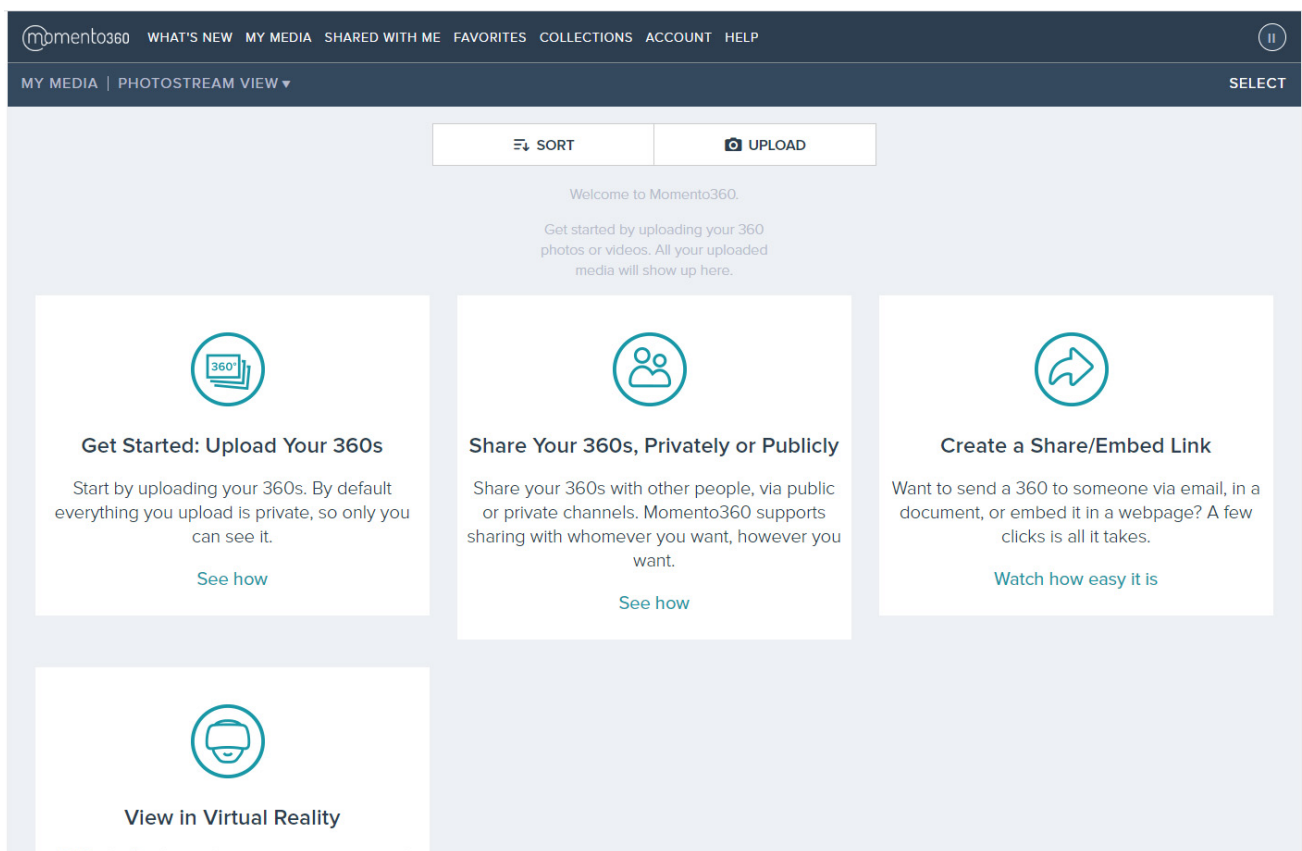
momento360 WHAT'S NEW MY MEDIA SHARED WITH ME FAVORITES COLLECTIONS ACCOUNT HELP

MY MEDIA | PHOTOSTREAM VIEW ▾ SELECT

SORT UPLOAD

Welcome to Momento360.

Get started by uploading your 360 photos or videos. All your uploaded media will show up here.

360°

Get Started: Upload Your 360s

Start by uploading your 360s. By default everything you upload is private, so only you can see it.

See how

Share Your 360s, Privately or Publicly

Share your 360s with other people, via public or private channels. Momento360 supports sharing with whomever you want, however you want.

See how

Create a Share/Embed Link

Want to send a 360 to someone via email, in a document, or embed it in a webpage? A few clicks is all it takes.

Watch how easy it is

View in Virtual Reality